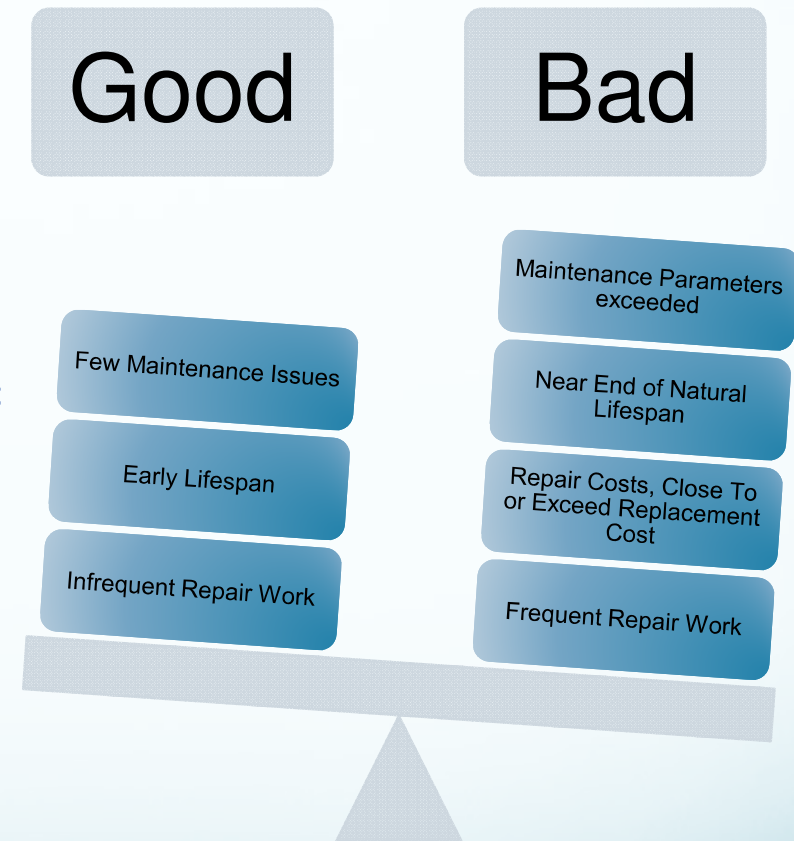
Good

Bad

Few Maintenance Issues

Early Lifespan

Infrequent Repair Work

Maintenance Parameters exceeded

Near End of Natural Lifespan

Repair Costs, Close To or Exceed Replacement Cost

Frequent Repair Work